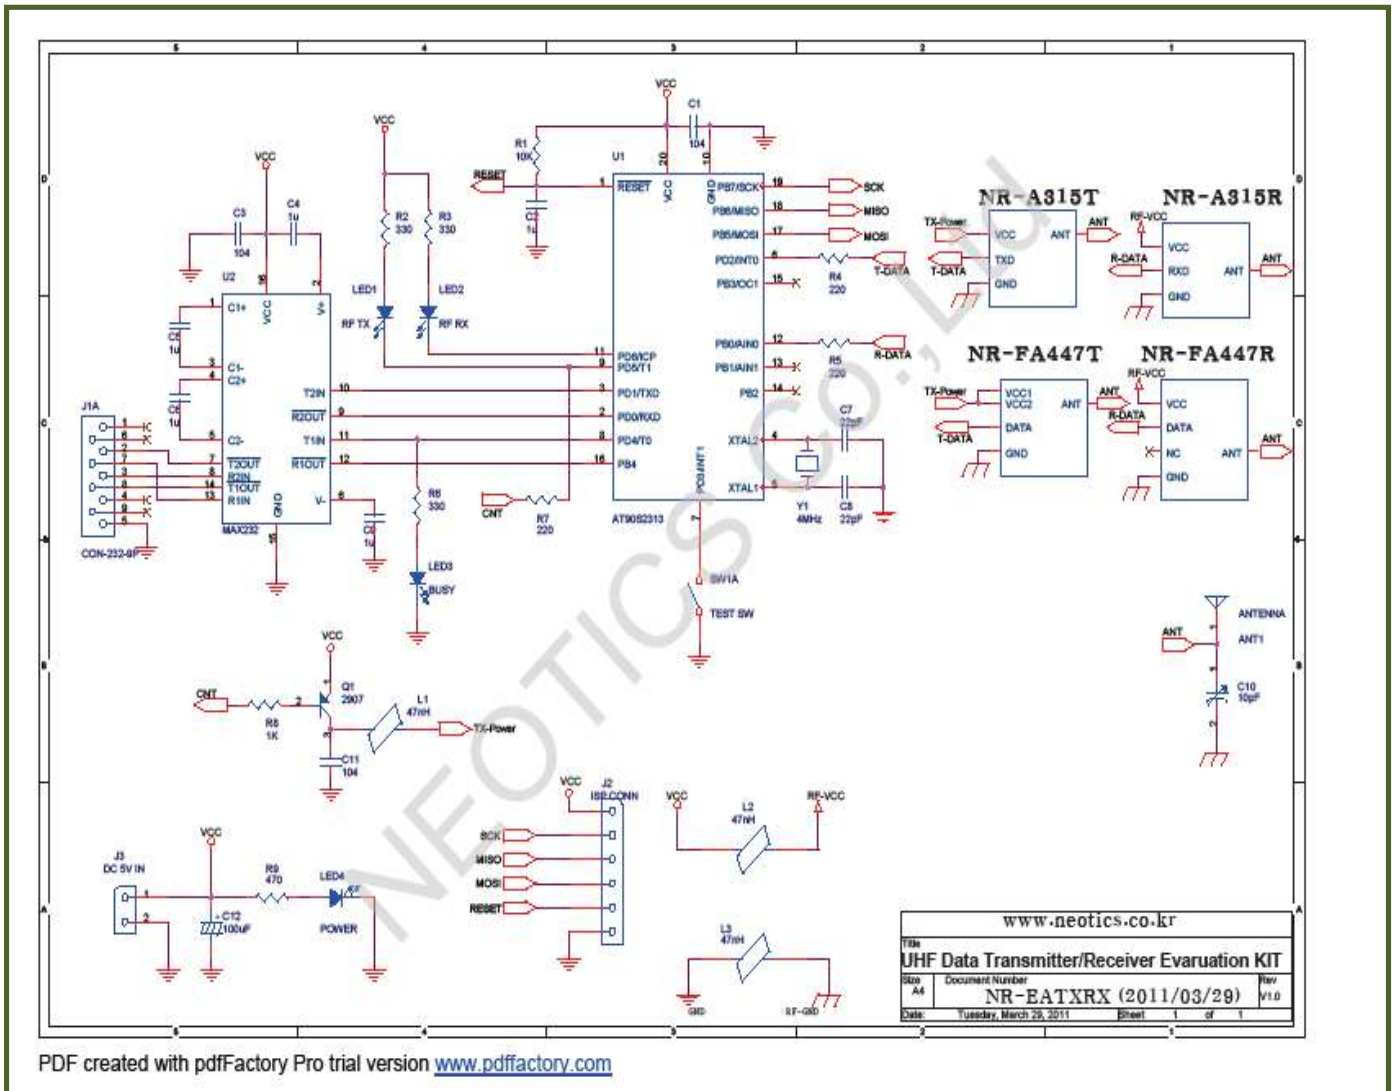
5 4 3 2 1

D C B A

VCC
C1
104
R1
10K
U1
RESET
C2
1u
VCC
20
10
GND
PB7/SCK 19 SCK
PB6/MISO 18 MISO
PB5/MOSI 17 MOSI
PD2/INT0 6 R4 220 T-DATA
PB3/OC1 15
PB0/AIN0 12 R5 220 R-DATA
PB1/AIN1 13
PB2 14
11 PD6/ICP
9 PD5/T1
3 PD1/TXD
2 PD0/RXD
8 PD4/T0
16 PB4
XTAL2 4
XTAL1 5
PD3/INT1 7
C7 22pF
Y1 4MHz
C8 22pF
AT90S2313
CNT R7 220

VCC
R2 330
R3 330
LED1 LED2
RF TX RF RX

VCC
C3 104
C4 1u
U2
C1+
C5 1u
C1-
C2+
C6 1u
C2-
T2OUT
R2IN
T1OUT
R1IN
VCC
V+
T2IN 10
R2OUT 9
T1IN 11
R1OUT 12
V- 6
GND
MAX232
C9 1u
R6 330
LED3 BUSY

J1A
CON-232-9P

NR-A315T
TX-Power VCC ANT ANT
T-DATA TXD
GND
NR-A315R
RF-VCC VCC
R-DATA RXD ANT ANT
GND
NR-FA447T
TX-Power VCC1 VCC2 ANT ANT
T-DATA DATA
GND
NR-FA447R
RF-VCC VCC
R-DATA DATA
NC ANT ANT
GND

SW1A
TEST SW

ANTENNA
ANT ANT1
C10 10pF

VCC
CNT R8 1K
Q1 2907
L1 47nH
TX-Power
C11 104

VCC
J2 ISP CONN
SCK
MISO
MOSI
RESET

VCC L2 47nH RF-VCC
L3 47nH
GND RF-GND

J3 DC 5V IN
VCC
R9 470
LED4
POWER
C12 100uF

NEOTICS CO., LTD

www.neotics.co.kr
Title
UHF Data Transmitter/Receiver Evaruation KIT
Size A4 Document Number NR-EATXRX (2011/03/29) Rev V1.0
Date: Tuesday, March 29, 2011 Sheet 1 of 1

PDF created with pdfFactory Pro trial version www.pdffactory.com